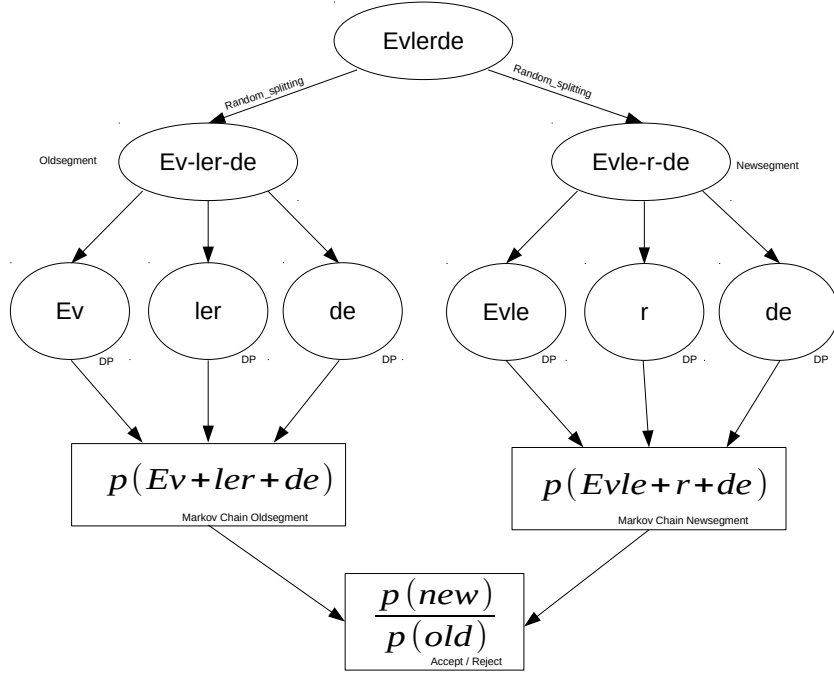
Evlerde

Random_splitting

Random_splitting

Oldsegment

Ev-ler-de

Evle-r-de

Newsegment

Ev

DP

ler

DP

de

DP

Evle

DP

r

DP

de

DP

$p(Ev+ler+de)$

Markov Chain Oldsegment

$p(Evle+r+de)$

Markov Chain Newsegment

$\frac{p(new)}{p(old)}$

Accept / Reject